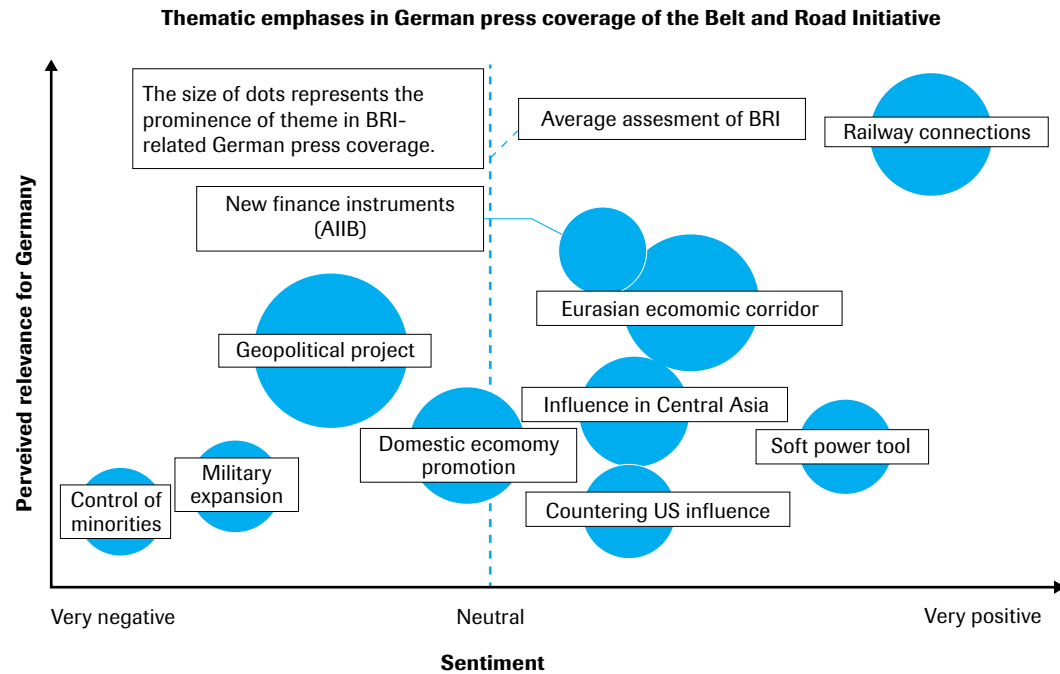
Thematic emphases in German press coverage of the Belt and Road Initiative

The size of dots represents the prominence of theme in BRI-related German press coverage.

Average assesment of BRI

Railway connections

New finance instruments (AIIB)

Eurasian ecomomic corridor

Geopolitical project

Influence in Central Asia

Domestic ecomomy promotion

Soft power tool

Military expansion

Control of minorities

Countering US influence

Perveived relevance for Germany

Very negative

Neutral

Very positive

Sentiment